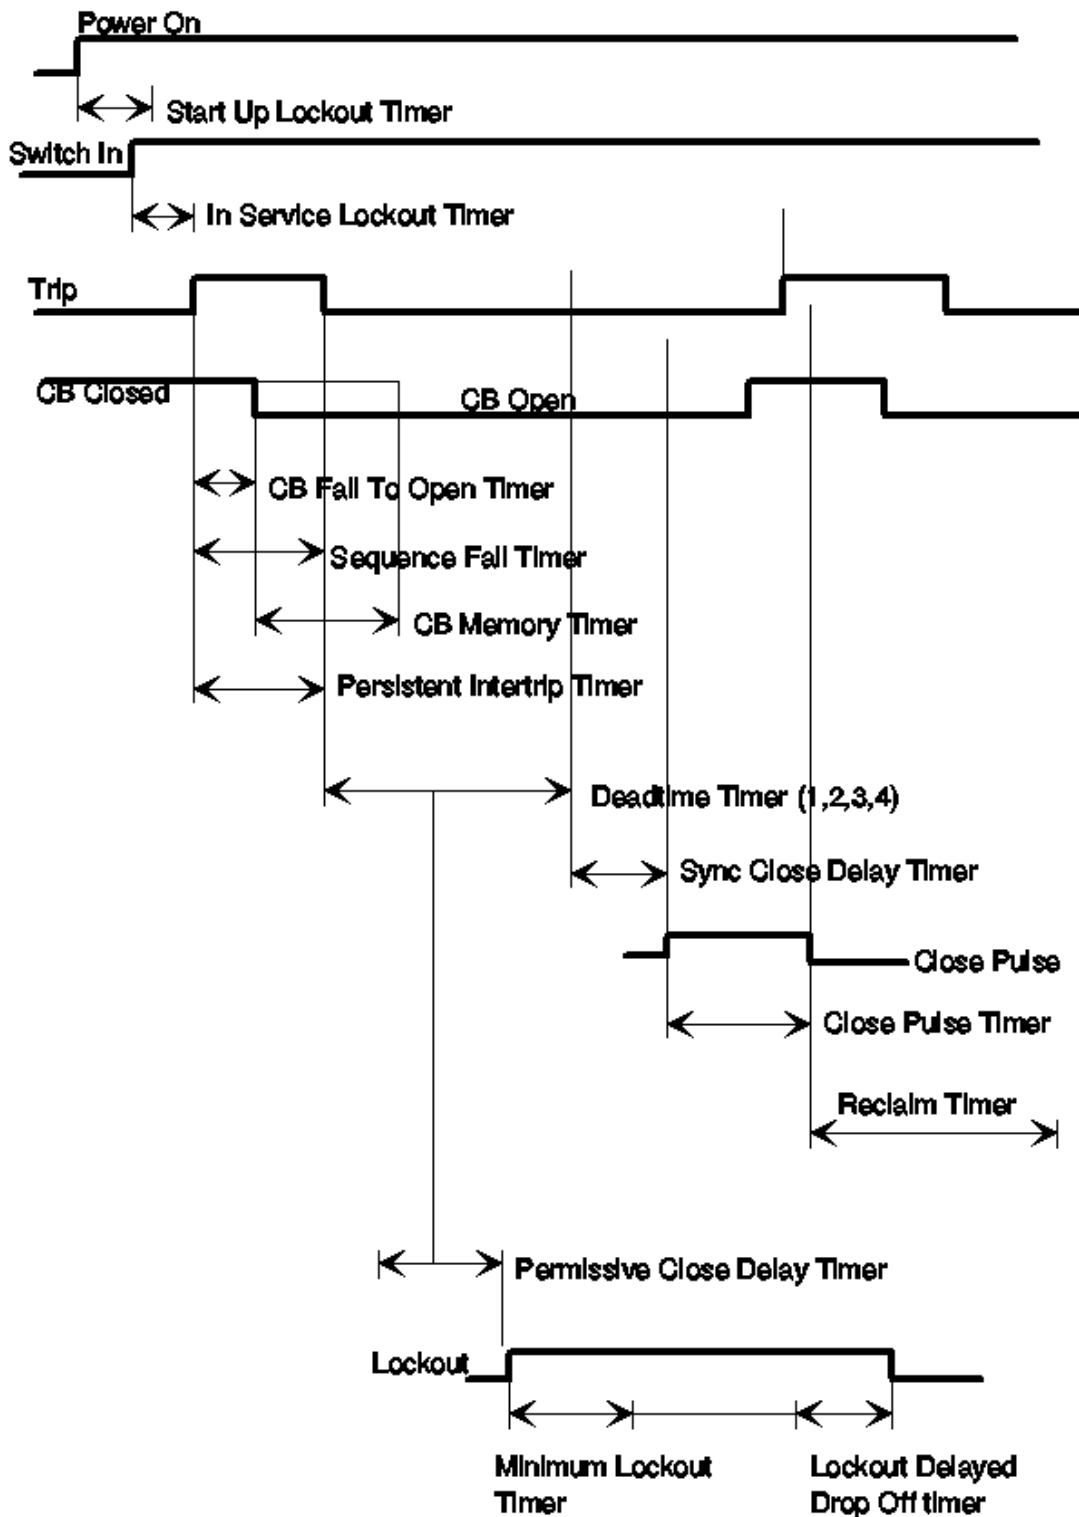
Power On

Start Up Lockout Timer

Switch In

In Service Lockout Timer

Trip

CB Closed

CB Open

CB Fail To Open Timer

Sequence Fail Timer

CB Memory Timer

Persistent Intertrip Timer

Deadtime Timer (1,2,3,4)

Sync Close Delay Timer

Close Pulse

Close Pulse Timer

Reclaim Timer

Permissive Close Delay Timer

Lockout

Minimum Lockout Timer

Lockout Delayed Drop Off timer